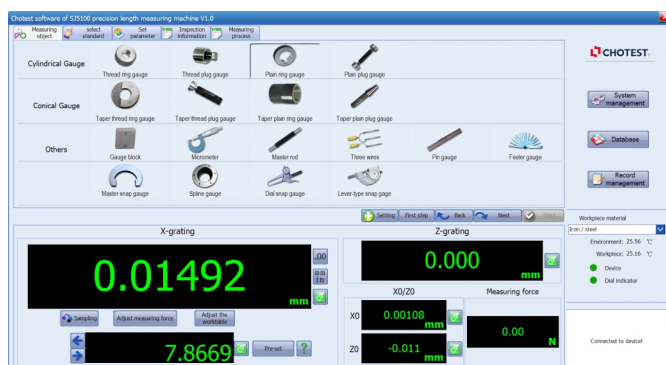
Chotest software of SJ5100 precision length measuring machine V1.0

Measuring object | select standard | Set parameter | Inspection information | Measuring process

CHOTEST

Cylindrical Gauge
Thread ring gauge
Thread plug gauge
Plain ring gauge
Plain plug gauge

Conical Gauge
Taper thread ring gauge
Taper thread plug gauge
Taper plain ring gauge
Taper plain plug gauge

Others
Gauge block
Micrometer
Master rod
Three wires
Pin gauge
Feeler gauge
Master snap gauge
Spline gauge
Dial snap gauge
Lever-type snap gauge

System management
Database
Record management

Setting | First step | Back | Next | Start

X-grating
0.01492
mm
.00
mm in
Sampling
Adjust measuring force
Adjust the worktable
7.8669
Pre-set

Z-grating
0.000
mm

X0/Z0
X0 0.00108 mm
Z0 -0.011 mm

Measuring force
0.00
N

Workpiece material
Iron / steel
Environment: 25.56 ℃
Workpiece: 25.16 ℃
Device
Dial indicator

Connected to device!